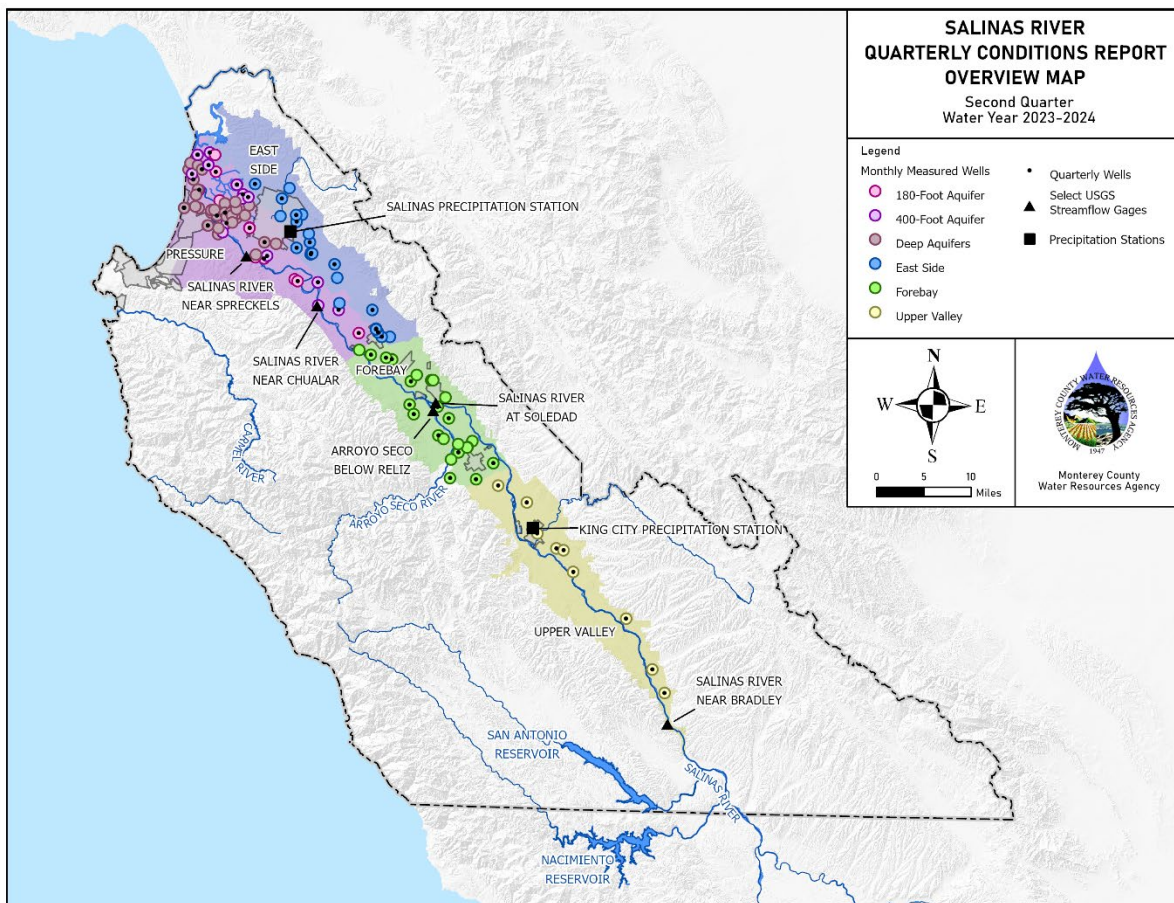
SALINAS RIVER
QUARTERLY CONDITIONS REPORT
OVERVIEW MAP
Second Quarter
Water Year 2023-2024

Legend
Monthly Measured Wells
180-Foot Aquifer
400-Foot Aquifer
Deep Aquifers
East Side
Forebay
Upper Valley
Quarterly Wells
Select USGS Streamflow Gages
Precipitation Stations

N
W
E
S
0 5 10 Miles

MONTEREY COUNTY WATER RESOURCES AGENCY 1947
Monterey County Water Resources Agency

EAST SIDE
SALINAS PRECIPITATION STATION
PRESSURE
SALINAS RIVER NEAR SPRECKELS
SALINAS RIVER NEAR CHUALAR
FOREBAY
SALINAS RIVER AT SOLEDAD
ARROYO SECO BELOW RELIZ
CARMEL RIVER
ARROYO SECO RIVER
KING CITY PRECIPITATION STATION
UPPER VALLEY
SALINAS RIVER NEAR BRADLEY
SAN ANTONIO RESERVOIR
SALINAS RIVER
NACIMIENTO RESERVOIR